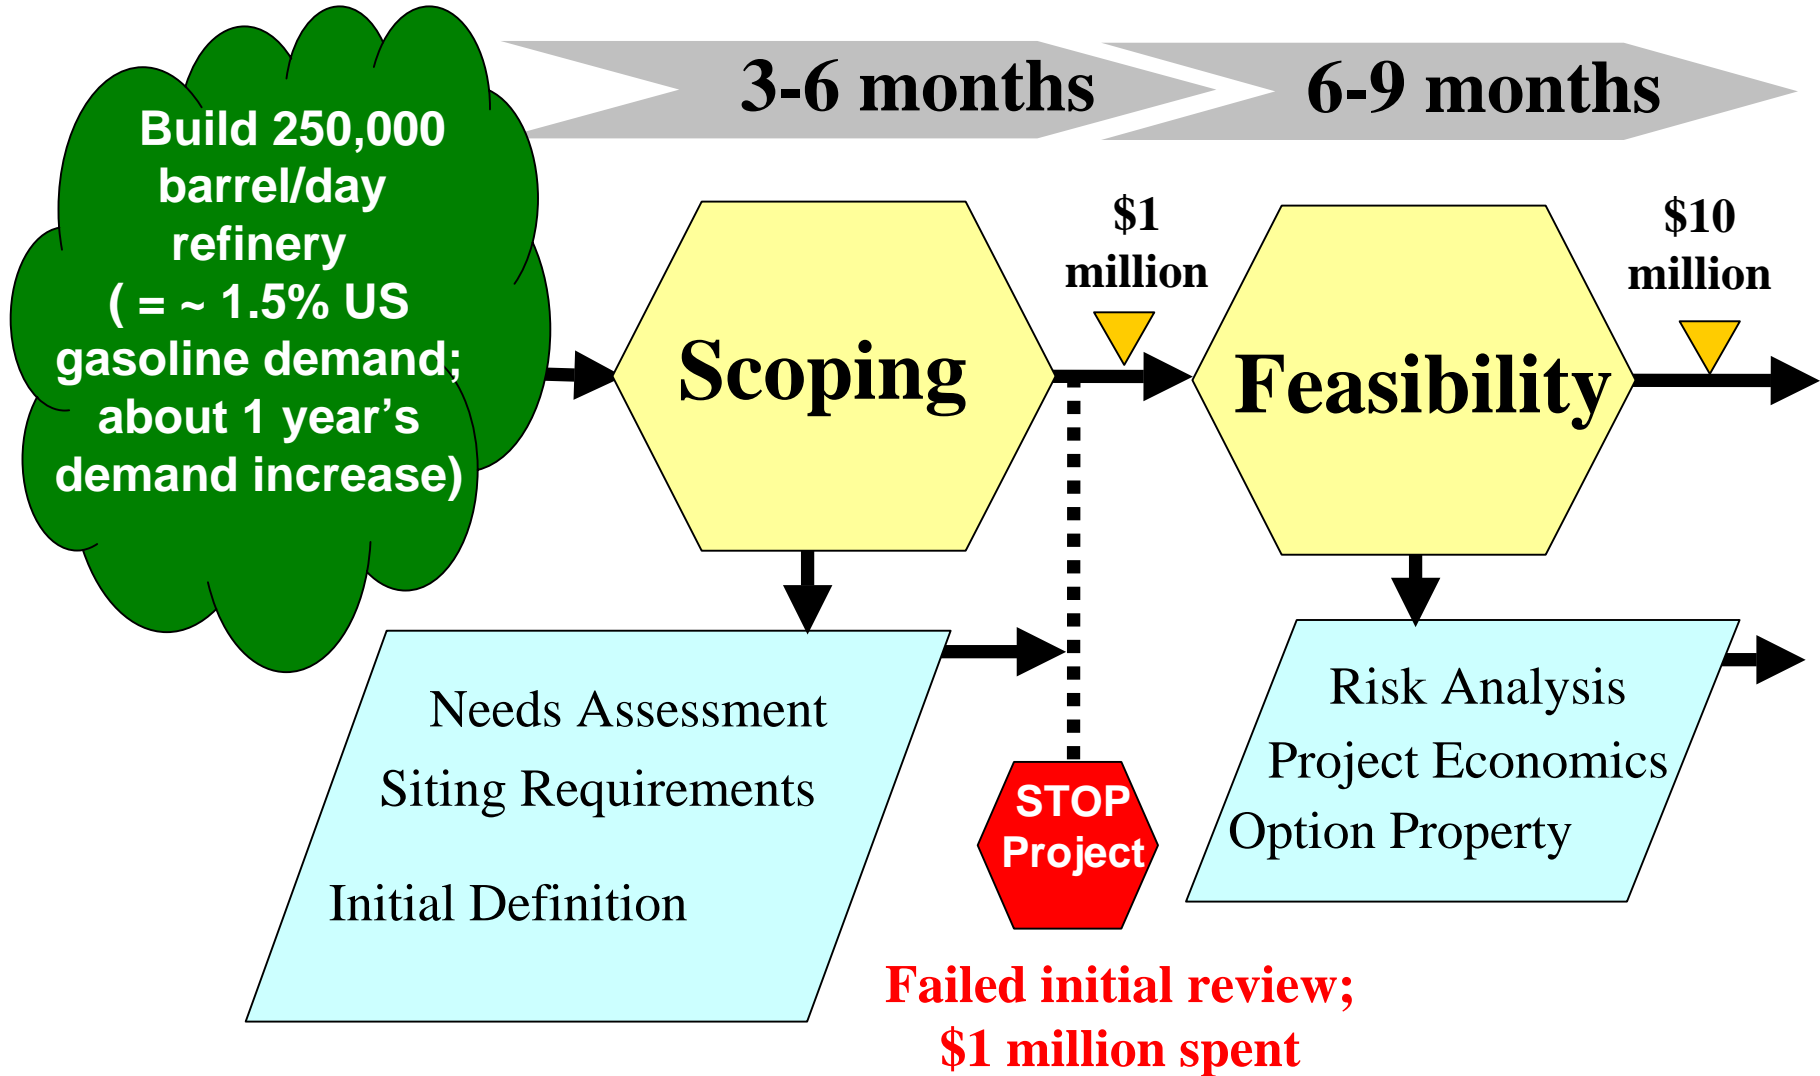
Build 250,000 barrel/day refinery ( = ~ 1.5% US gasoline demand; about 1 year's demand increase)

3-6 months

6-9 months

Scoping

$1 million

Feasibility

$10 million

Needs Assessment

Siting Requirements

Initial Definition

STOP Project

Risk Analysis

Project Economics

Option Property

Failed initial review; $1 million spent